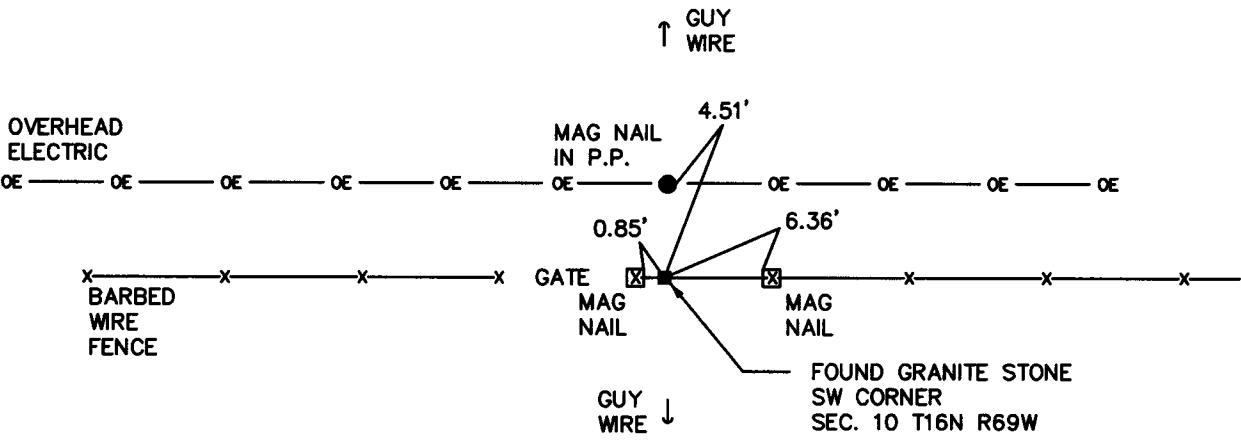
↑ GUY WIRE

OVERHEAD ELECTRIC

MAG NAIL IN P.P.

4.51'

OE OE OE OE OE OE OE OE OE OE

0.85'

6.36'

BARBED WIRE FENCE

GATE

MAG NAIL

MAG NAIL

FOUND GRANITE STONE
SW CORNER
SEC. 10 T16N R69W

GUY WIRE ↓